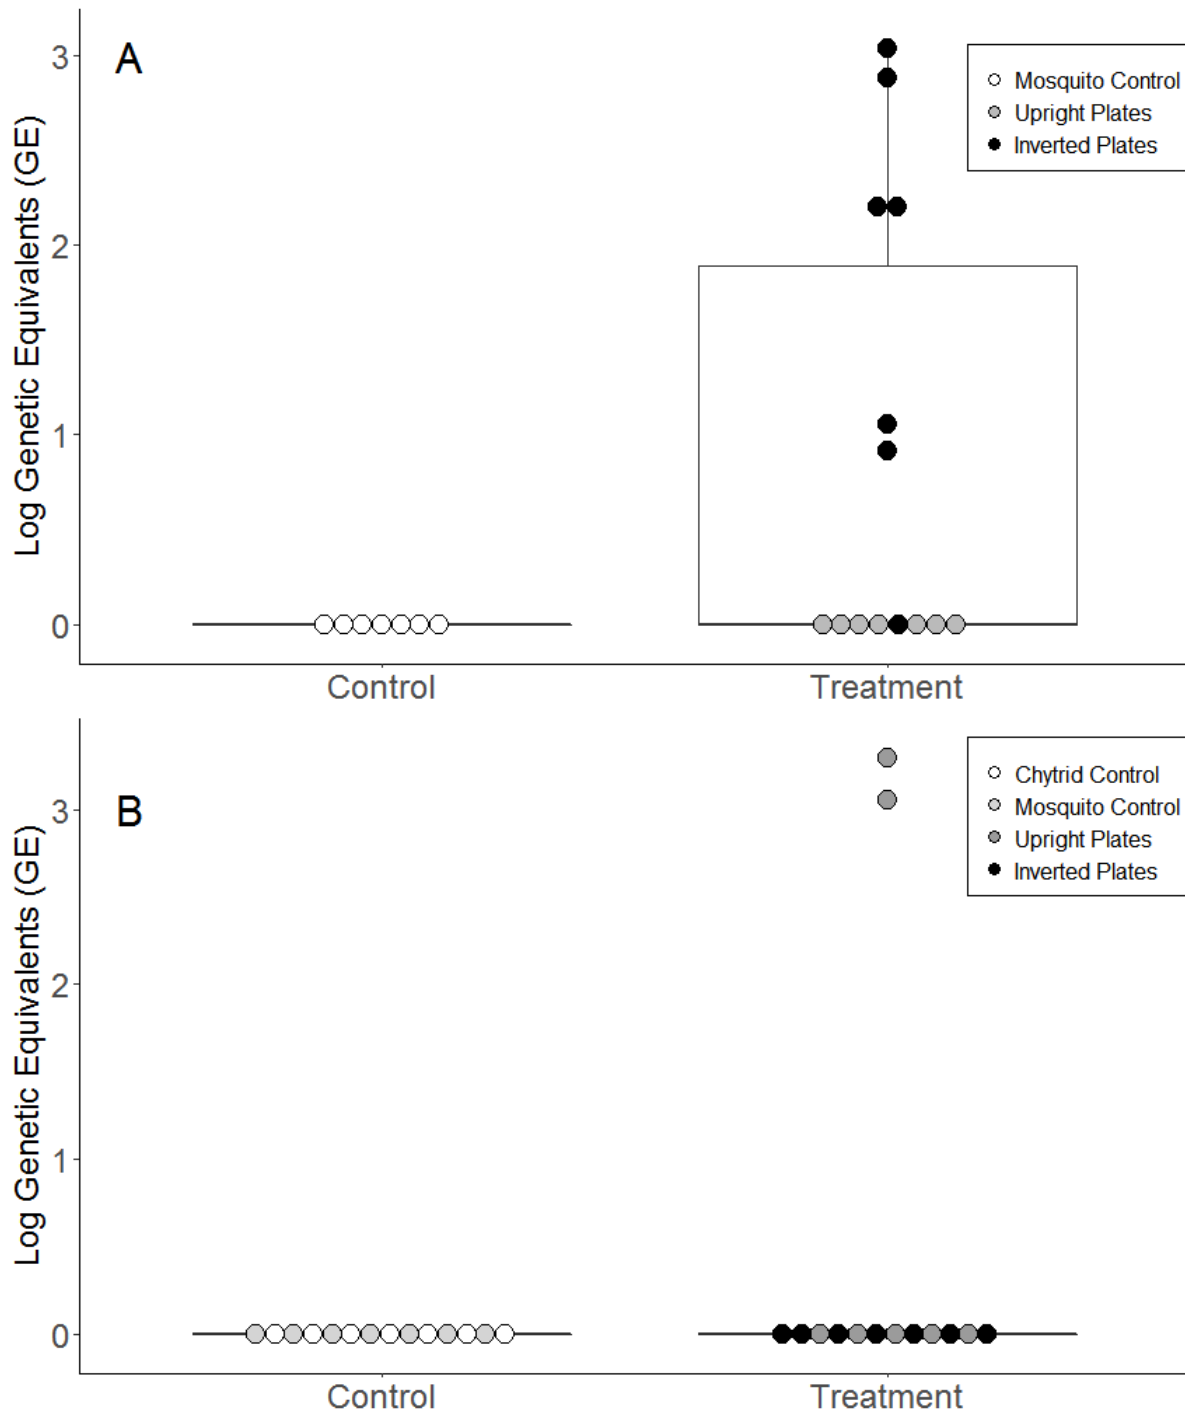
A

Log Genetic Equivalents (GE)

3
2
1
0

Mosquito Control
Upright Plates
Inverted Plates

Control
Treatment

B

Log Genetic Equivalents (GE)

3
2
1
0

Chytrid Control
Mosquito Control
Upright Plates
Inverted Plates

Control
Treatment